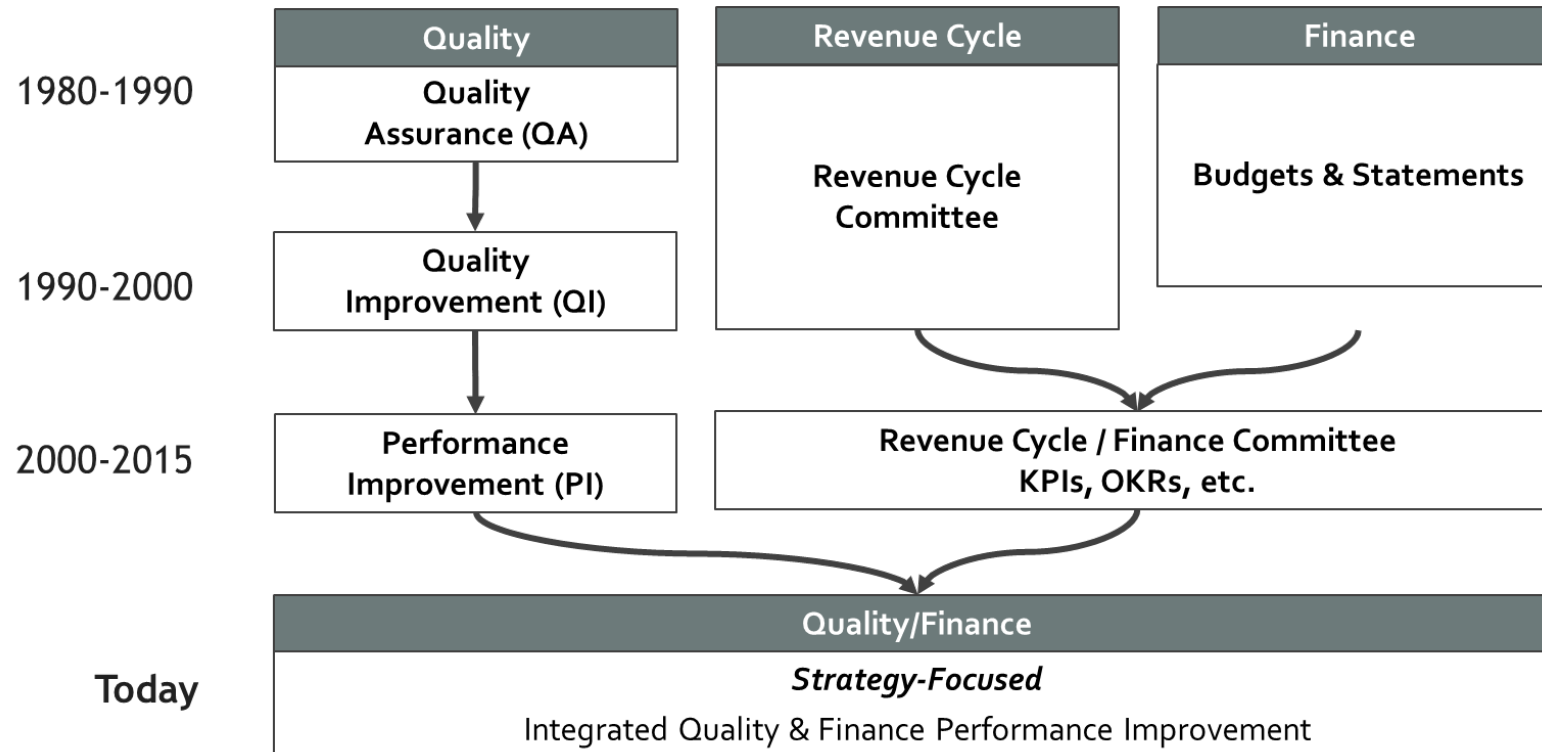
Quality

Revenue Cycle

Finance

1980-1990

Quality Assurance (QA)

Revenue Cycle Committee

Budgets & Statements

1990-2000

Quality Improvement (QI)

2000-2015

Performance Improvement (PI)

Revenue Cycle / Finance Committee KPIs, OKRs, etc.

Quality/Finance

Today

***Strategy-Focused***

Integrated Quality & Finance Performance Improvement